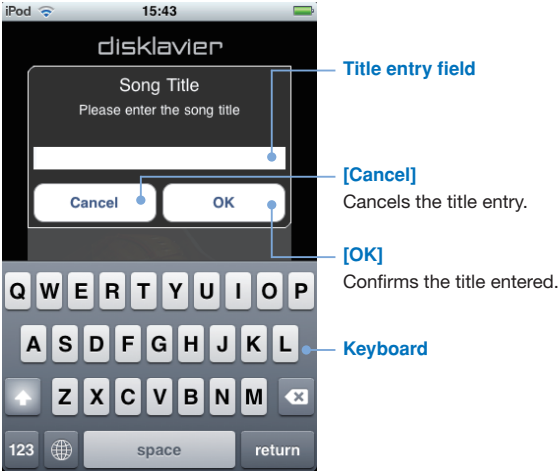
iPod 15:43

disklavier

Song Title
Please enter the song title

Cancel OK

Q W E R T Y U I O P
A S D F G H J K L
Z X C V B N M
123 space return

Title entry field

[Cancel]
Cancels the title entry.

[OK]
Confirms the title entered.

Keyboard